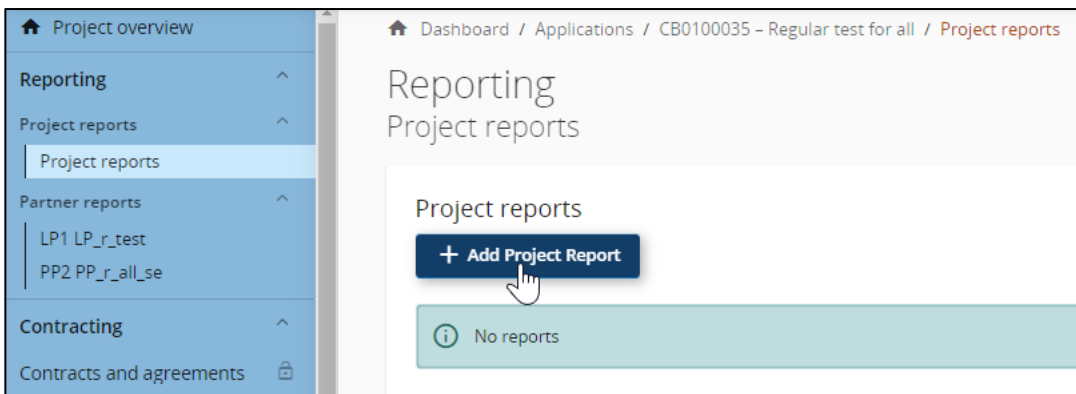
Project overview

Reporting

Project reports

Project reports

Partner reports

LP1 LP_r_test

PP2 PP_r_all_se

Contracting

Contracts and agreements

Dashboard / Applications / CB0100035 – Regular test for all / Project reports

Reporting

Project reports

Project reports

+ Add Project Report

No reports